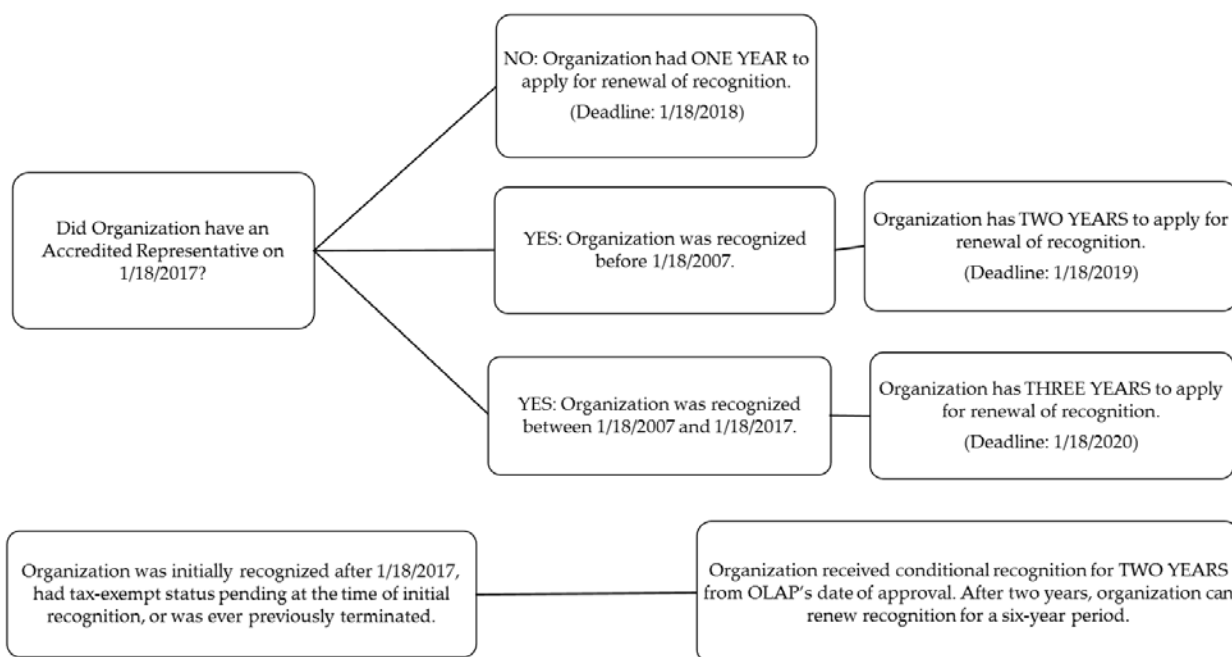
Did Organization have an Accredited Representative on 1/18/2017?

NO: Organization had ONE YEAR to apply for renewal of recognition.
(Deadline: 1/18/2018)

YES: Organization was recognized before 1/18/2007.

Organization has TWO YEARS to apply for renewal of recognition.
(Deadline: 1/18/2019)

YES: Organization was recognized between 1/18/2007 and 1/18/2017.

Organization has THREE YEARS to apply for renewal of recognition.
(Deadline: 1/18/2020)

Organization was initially recognized after 1/18/2017, had tax-exempt status pending at the time of initial recognition, or was ever previously terminated.

Organization received conditional recognition for TWO YEARS from OLAP's date of approval. After two years, organization can renew recognition for a six-year period.